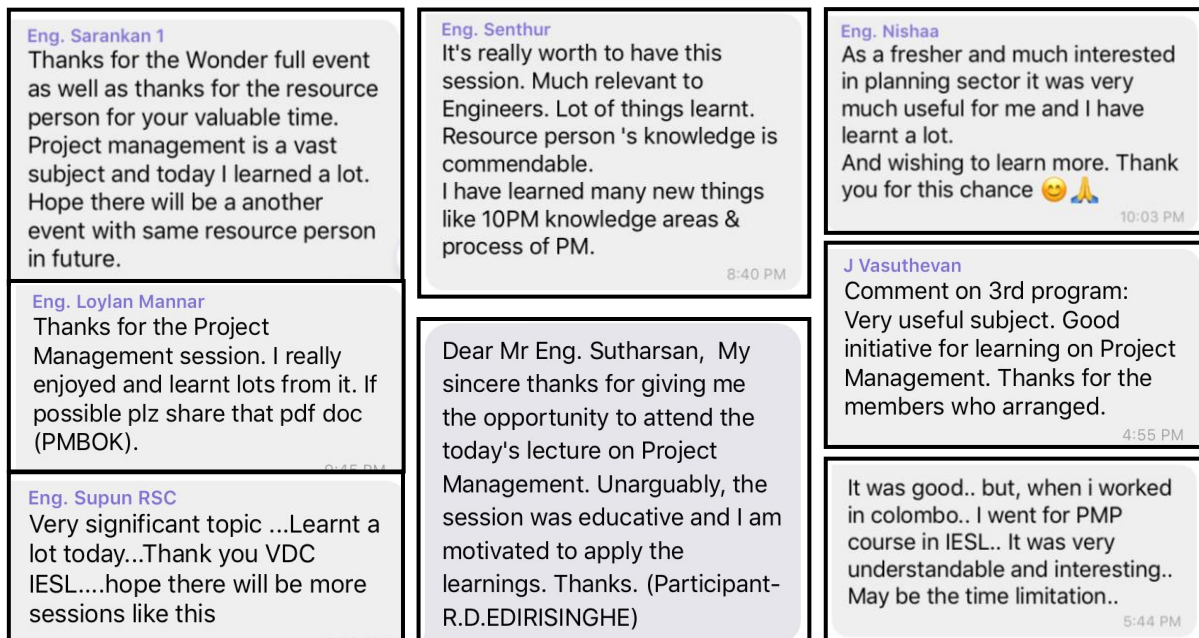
Eng. Sarankan 1
Thanks for the Wonder full event as well as thanks for the resource person for your valuable time. Project management is a vast subject and today I learned a lot. Hope there will be a another event with same resource person in future.

Eng. Loylan Mannar
Thanks for the Project Management session. I really enjoyed and learnt lots from it. If possible plz share that pdf doc (PMBOK).
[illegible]

Eng. Supun RSC
Very significant topic ...Learnt a lot today...Thank you VDC IESL....hope there will be more sessions like this

Eng. Senthur
It's really worth to have this session. Much relevant to Engineers. Lot of things learnt. Resource person 's knowledge is commendable.
I have learned many new things like 10PM knowledge areas & process of PM.
8:40 PM

Dear Mr Eng. Sutharsan, My sincere thanks for giving me the opportunity to attend the today's lecture on Project Management. Unarguably, the session was educative and I am motivated to apply the learnings. Thanks. (Participant-R.D.EDIRISINGHE)

Eng. Nishaa
As a fresher and much interested in planning sector it was very much useful for me and I have learnt a lot.
And wishing to learn more. Thank you for this chance 😊🙏
10:03 PM

J Vasuthevan
Comment on 3rd program:
Very useful subject. Good initiative for learning on Project Management. Thanks for the members who arranged.
4:55 PM

It was good.. but, when i worked in colombo.. I went for PMP course in IESL.. It was very understandable and interesting.. May be the time limitation..
5:44 PM